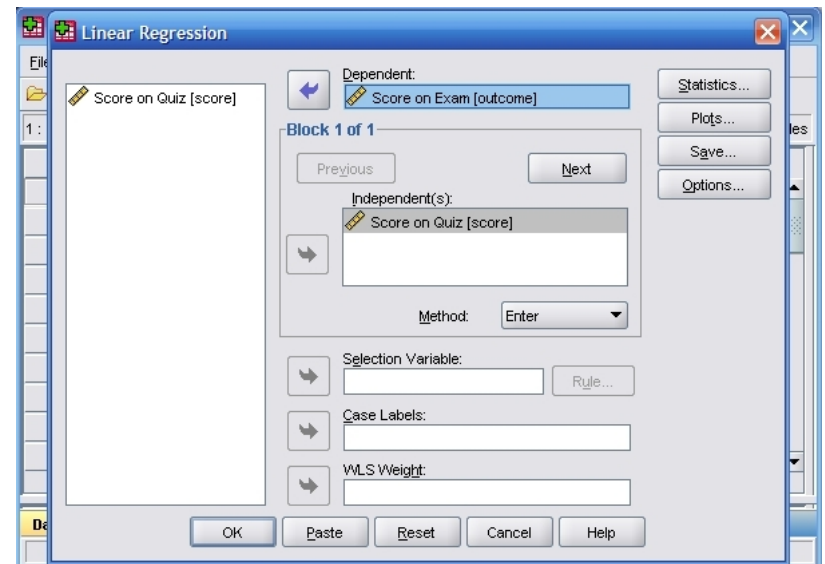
Linear Regression

File

1 :

les

Da

Score on Quiz [score]

Dependent:

Score on Exam [outcome]

Block 1 of 1

Previous

Next

Independent(s):

Score on Quiz [score]

Method: Enter

Selection Variable:

Rule...

Case Labels:

WLS Weight:

Statistics...

Plots...

Save...

Options...

OK

Paste

Reset

Cancel

Help